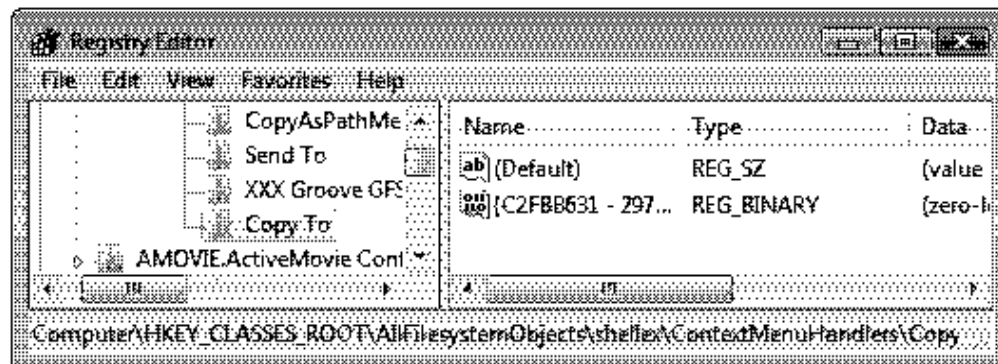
Registry Editor

File Edit View Favorites Help

CopyAsPathMe
Send To
XXX Groove GFS
Copy To
AMOVIE.ActiveMovie Cont

| Name | Type | Data |
|---|---|---|
| (Default) | REG_SZ | (value |
| {C2FBB631 - 297... | REG_BINARY | (zero-l |

Computer\HKEY_CLASSES_ROOT\AllFilesystemObjects\shellex\ContextMenuHandlers\Copy